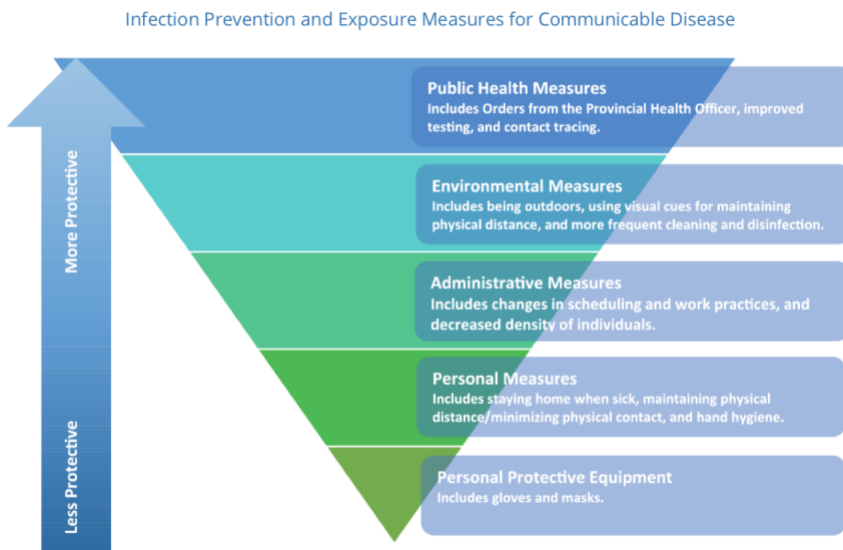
Infection Prevention and Exposure Measures for Communicable Disease

More Protective

Less Protective

Public Health Measures
Includes Orders from the Provincial Health Officer, improved testing, and contact tracing.

Environmental Measures
Includes being outdoors, using visual cues for maintaining physical distance, and more frequent cleaning and disinfection.

Administrative Measures
Includes changes in scheduling and work practices, and decreased density of individuals.

Personal Measures
Includes staying home when sick, maintaining physical distance/minimizing physical contact, and hand hygiene.

Personal Protective Equipment
Includes gloves and masks.